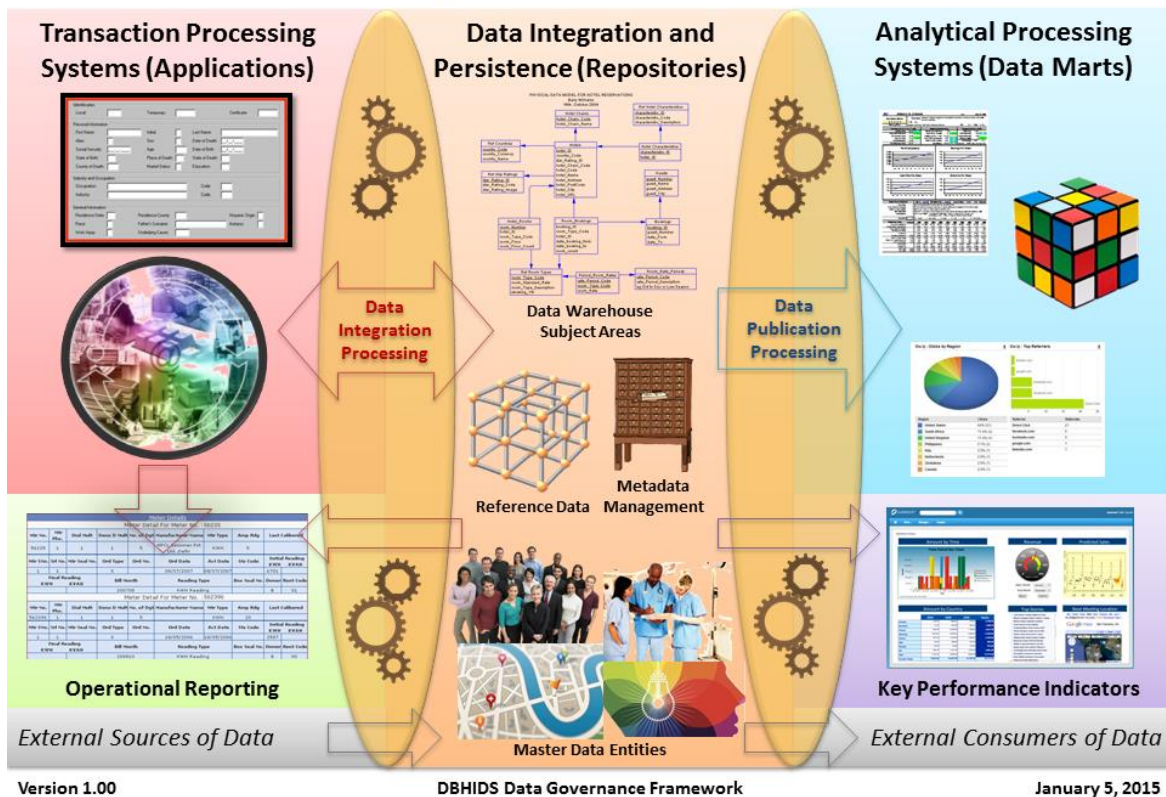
Transaction Processing Systems (Applications)

Data Integration and Persistence (Repositories)

Analytical Processing Systems (Data Marts)

Data Integration Processing

Data Warehouse Subject Areas

Data Publication Processing

Reference Data

Metadata Management

Operational Reporting

Key Performance Indicators

External Sources of Data

Master Data Entities

External Consumers of Data

Version 1.00

DBHIDS Data Governance Framework

January 5, 2015